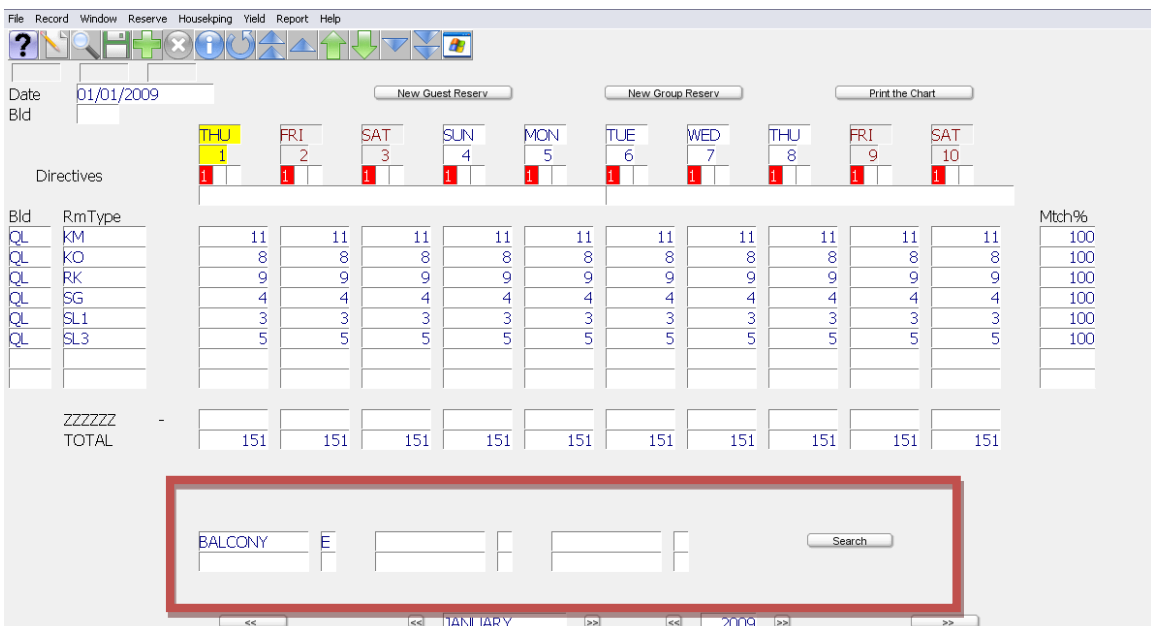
File Record Window Reserve Houseкping Yield Report Help

Date 01/01/2009
Bld

New Guest Reserv
New Group Reserv
Print the Chart

| | THU | FRI | SAT | SUN | MON | TUE | WED | THU | FRI | SAT | |
|---|---|---|---|---|---|---|---|---|---|---|---|
| | 1 | 2 | 3 | 4 | 5 | 6 | 7 | 8 | 9 | 10 | |
| Directives | 1 | 1 | 1 | 1 | 1 | 1 | 1 | 1 | 1 | 1 | |

| Bld | RmType | | | | | | | | | | | Mtch% |
|---|---|---|---|---|---|---|---|---|---|---|---|---|
| QL | KM | 11 | 11 | 11 | 11 | 11 | 11 | 11 | 11 | 11 | 11 | 100 |
| QL | KO | 8 | 8 | 8 | 8 | 8 | 8 | 8 | 8 | 8 | 8 | 100 |
| QL | RK | 9 | 9 | 9 | 9 | 9 | 9 | 9 | 9 | 9 | 9 | 100 |
| QL | SG | 4 | 4 | 4 | 4 | 4 | 4 | 4 | 4 | 4 | 4 | 100 |
| QL | SL1 | 3 | 3 | 3 | 3 | 3 | 3 | 3 | 3 | 3 | 3 | 100 |
| QL | SL3 | 5 | 5 | 5 | 5 | 5 | 5 | 5 | 5 | 5 | 5 | 100 |

ZZZZZZ -
TOTAL 151 151 151 151 151 151 151 151 151 151

BALCONY E
Search

<< << JANUARY >> << 2009 >> >>